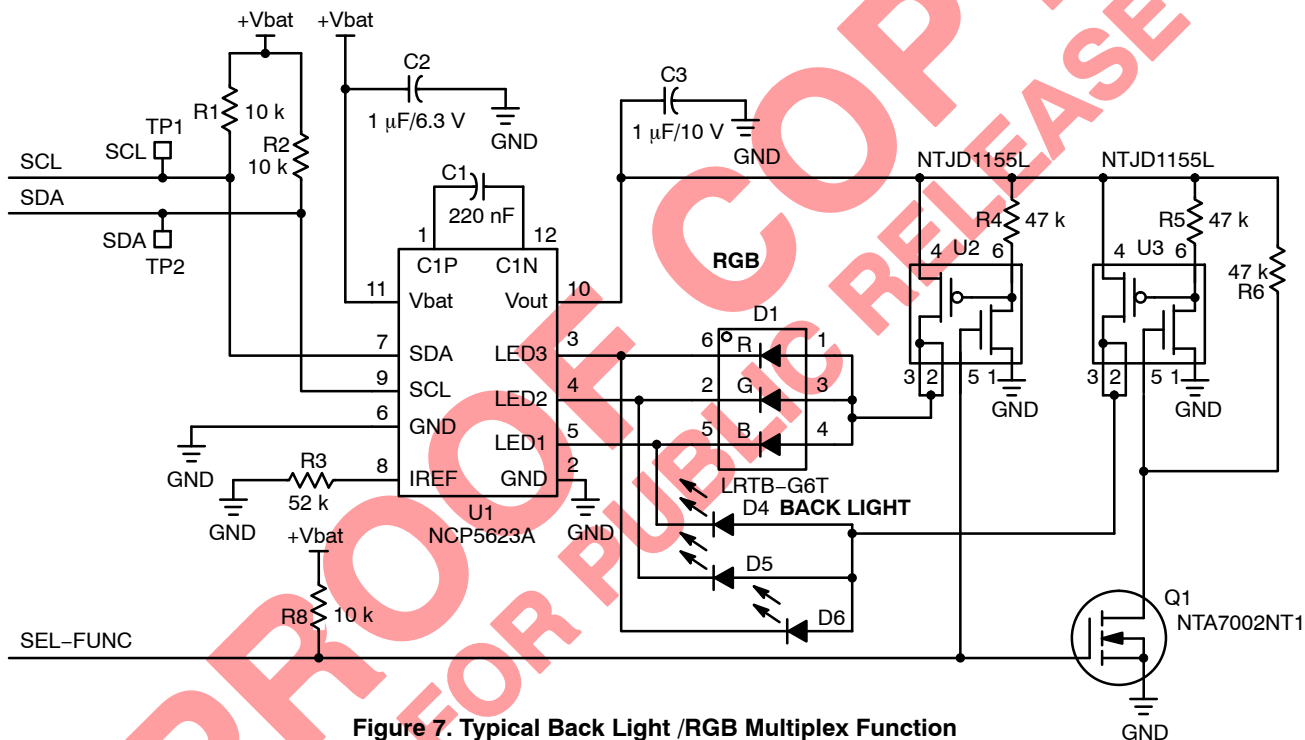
+Vbat
+Vbat
C2
1 µF/6.3 V
GND
C3
1 µF/10 V
GND
R1
10 k
TP1
SCL
R2
10 k
SCL
SDA
SDA
TP2
C1
220 nF
1
12
C1P
C1N
11
Vbat
10
Vout
7
SDA
3
LED3
9
SCL
4
LED2
6
GND
5
LED1
8
IREF
2
GND
GND
R3
52 k
GND
GND
U1
NCP5623A
+Vbat
R8
10 k
SEL−FUNC
RGB
D1
6
R
1
2
G
3
5
B
4
LRTB−G6T
D4
BACK LIGHT
D5
D6
NTJD1155L
R4
47 k
4
U2
6
3
2
5
1
GND
NTJD1155L
R5
47 k
4
U3
6
3
2
5
1
GND
47 k
R6
Q1
NTA7002NT1
GND
Figure 7. Typical Back Light /RGB Multiplex Function
PROOF COPY FOR PUBLIC RELEASE